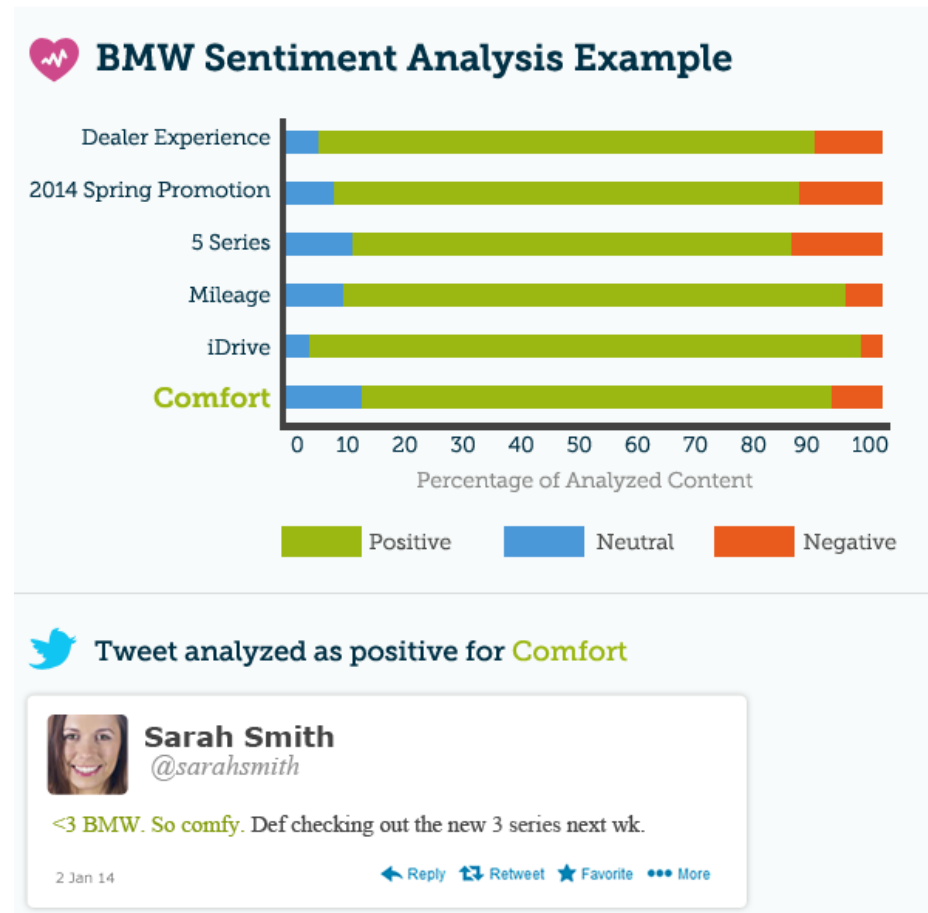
BMW Sentiment Analysis Example

Dealer Experience
2014 Spring Promotion
5 Series
Mileage
iDrive
Comfort

0 10 20 30 40 50 60 70 80 90 100

Percentage of Analyzed Content

Positive Neutral Negative

Tweet analyzed as positive for Comfort

Sarah Smith
@sarahsmith

<3 BMW. So comfy. Def checking out the new 3 series next wk.

2 Jan 14

Reply Retweet Favorite More